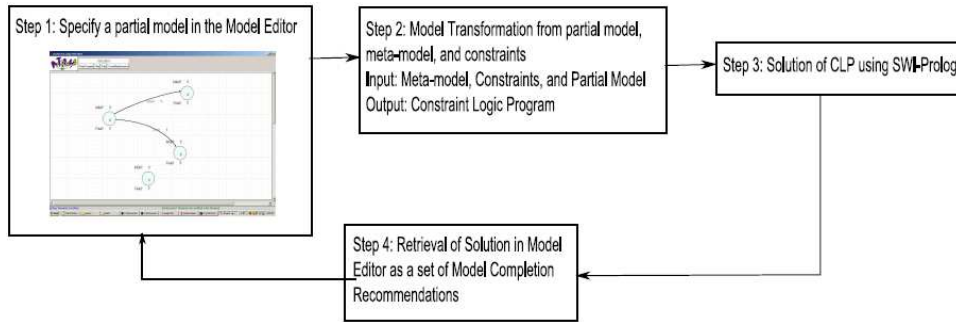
Step 1: Specify a partial model in the Model Editor

Step 2: Model Transformation from partial model, meta-model, and constraints
Input: Meta-model, Constraints, and Partial Model
Output: Constraint Logic Program

Step 3: Solution of CLP using SWI-Prolog

Step 4: Retrieval of Solution in Model Editor as a set of Model Completion Recommendations